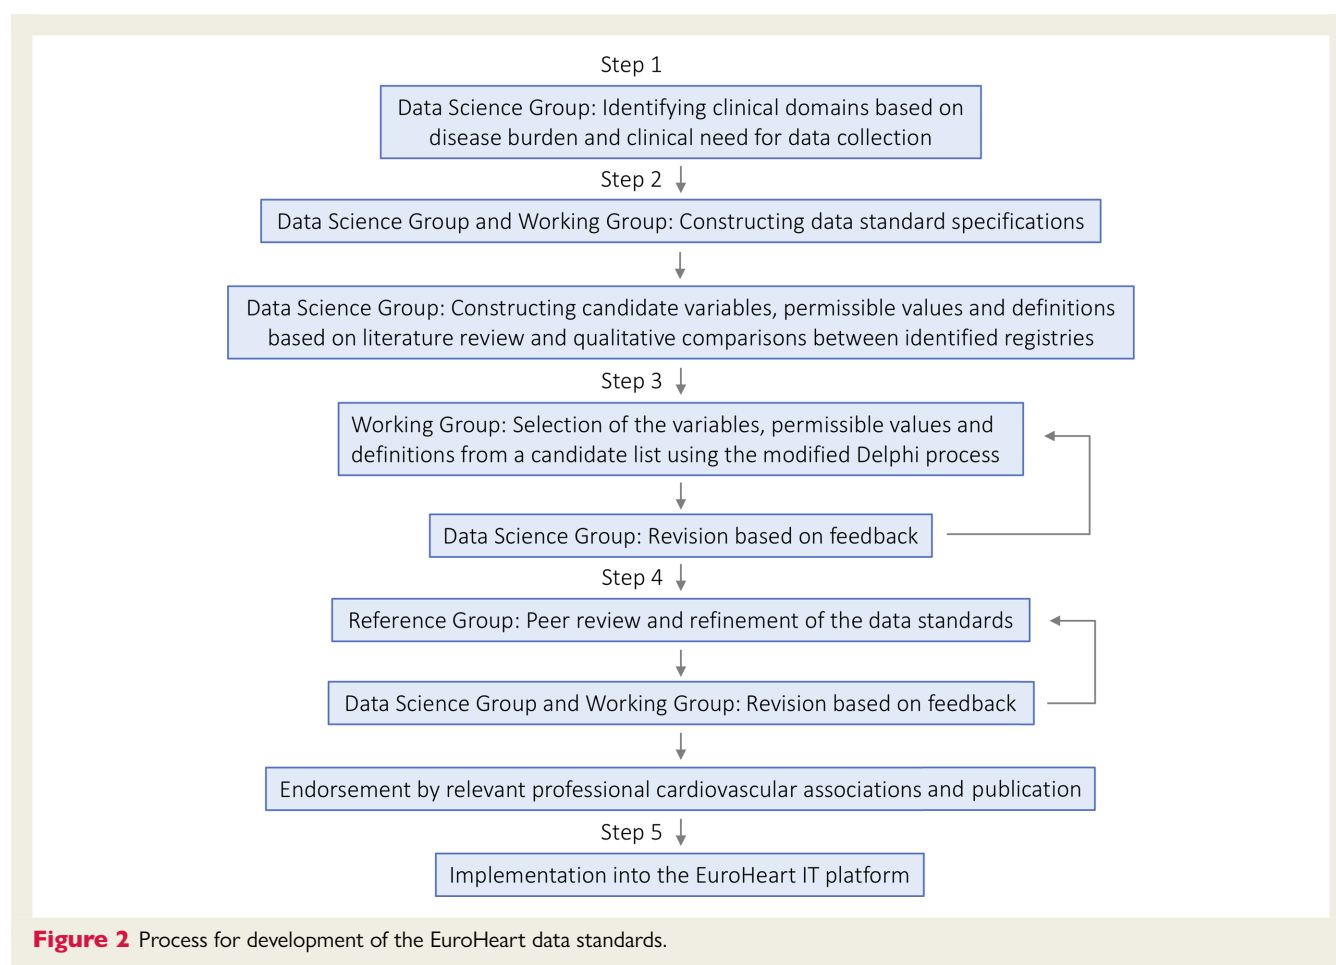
Step 1

Data Science Group: Identifying clinical domains based on disease burden and clinical need for data collection

Step 2

Data Science Group and Working Group: Constructing data standard specifications

Data Science Group: Constructing candidate variables, permissible values and definitions based on literature review and qualitative comparisons between identified registries

Step 3

Working Group: Selection of the variables, permissible values and definitions from a candidate list using the modified Delphi process

Data Science Group: Revision based on feedback

Step 4

Reference Group: Peer review and refinement of the data standards

Data Science Group and Working Group: Revision based on feedback

Endorsement by relevant professional cardiovascular associations and publication

Step 5

Implementation into the EuroHeart IT platform

Figure 2 Process for development of the EuroHeart data standards.